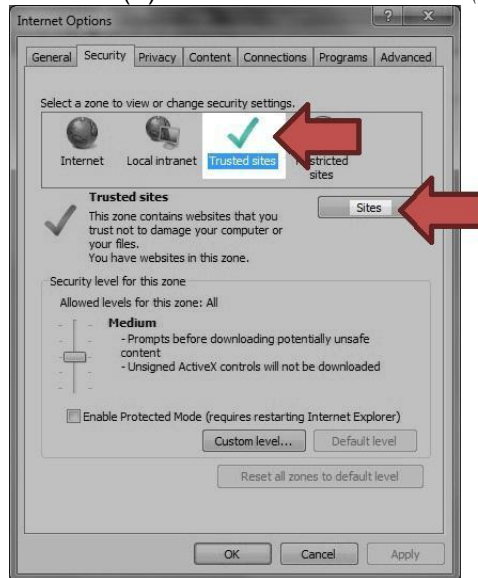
Internet Options

? X

General Security Privacy Content Connections Programs Advanced

Select a zone to view or change security settings.

Internet Local intranet Trusted sites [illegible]stricted sites

Trusted sites

This zone contains websites that you trust not to damage your computer or your files.
You have websites in this zone.

Sites

Security level for this zone

Allowed levels for this zone: All

Medium
- Prompts before downloading potentially unsafe content
- Unsigned ActiveX controls will not be downloaded

Enable Protected Mode (requires restarting Internet Explorer)

Custom level... Default level

Reset all zones to default level

OK Cancel Apply